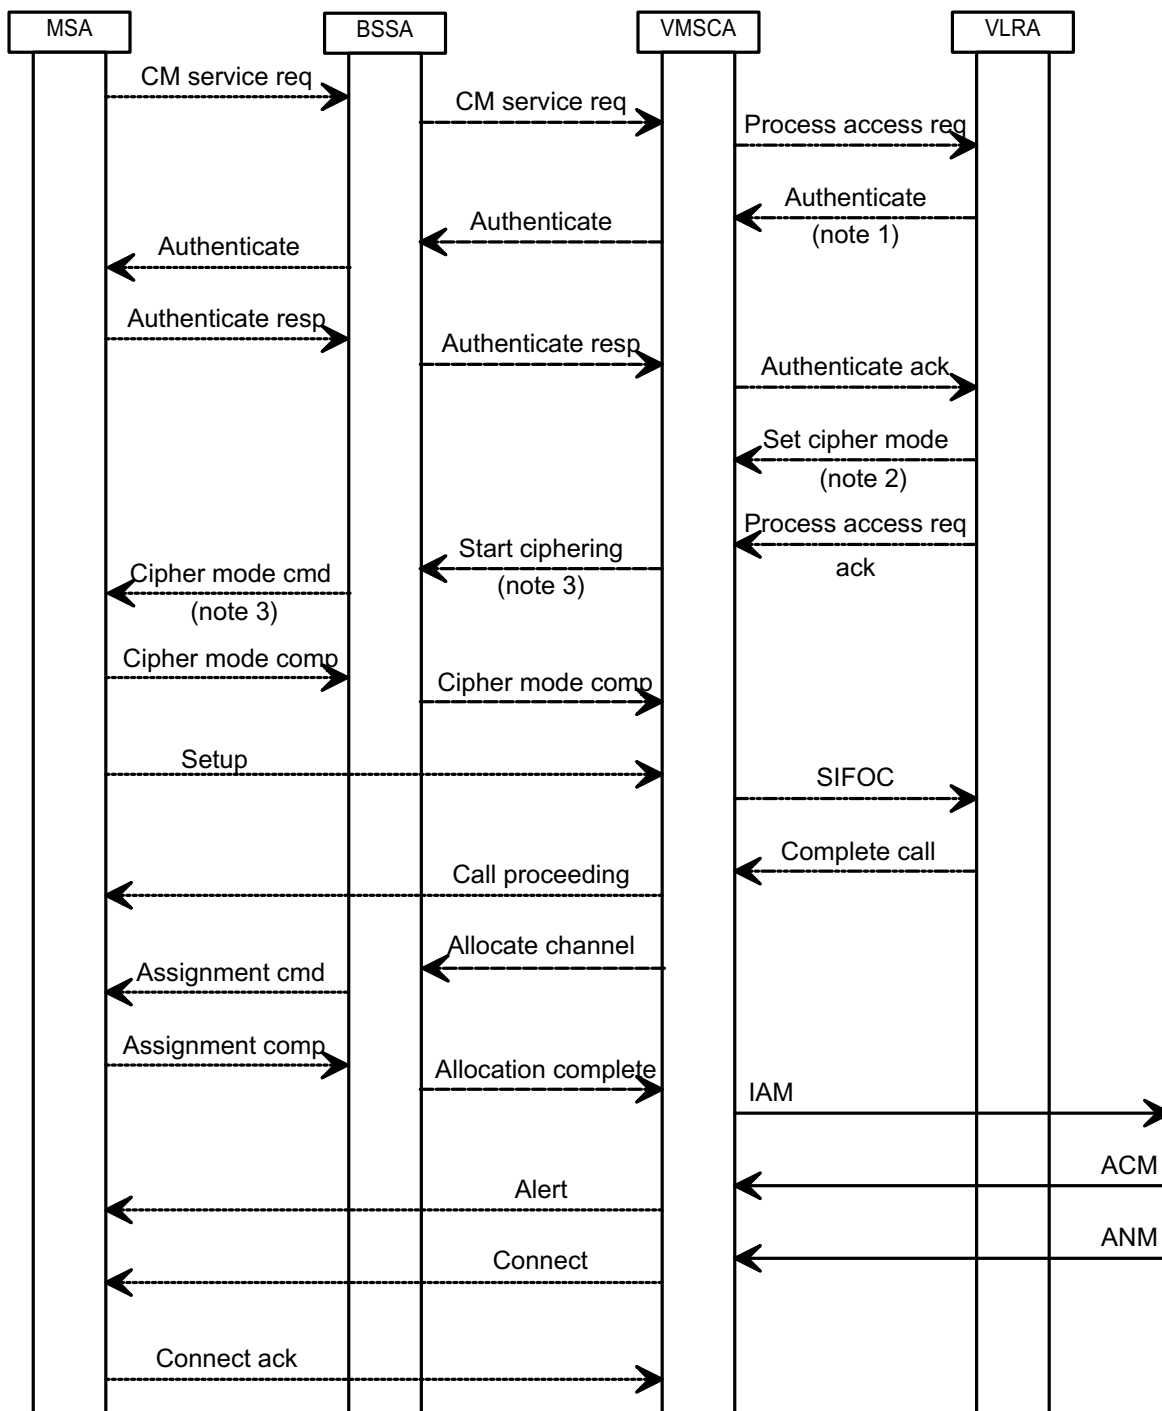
MSA
BSSA
VMSCA
VLRA

CM service req
CM service req
Process access req
Authenticate
(note 1)
Authenticate
Authenticate
Authenticate resp
Authenticate resp
Authenticate ack
Set cipher mode
(note 2)
Process access req
ack
Start ciphering
(note 3)
Cipher mode cmd
(note 3)
Cipher mode comp
Cipher mode comp
Setup
SIFOC
Complete call
Call proceeding
Allocate channel
Assignment cmd
Assignment comp
Allocation complete
IAM
ACM
Alert
ANM
Connect
Connect ack